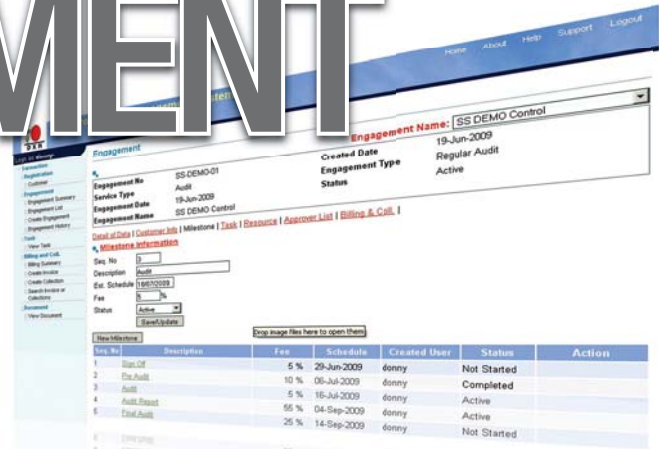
MENT

Home About Help Support Logout

Engagement Name: SS DEMO Control

Engagement

Created Date 19-Jun-2009
Engagement Type Regular Audit
Status Active

Engagement No SS-DEMO-01
Service Type Audit
Engagement Date 19-Jun-2009
Engagement Name SS DEMO Control

Detail of Data | Customer Info | Milestone | Task | Resource | Approver List | Billing & Coll. |

Milestone Information

Seq. No 3
Description Audit
Est. Schedule 16/07/2009
Fee 5 %
Status Active
Save/Update

New Milestone

Drop image files here to open them

| Seq. No | Description | Fee | Schedule | Created User | Status | Action |
|---|---|---|---|---|---|---|
| 1 | Sign Off | 5 % | 29-Jun-2009 | donny | Not Started | |
| 2 | Pre Audit | 10 % | 06-Jul-2009 | donny | Completed | |
| 3 | Audit | 5 % | 16-Jul-2009 | donny | Active | |
| 4 | Audit Report | 55 % | 04-Sep-2009 | donny | Active | |
| 5 | Final Audit | 25 % | 14-Sep-2009 | donny | Not Started | |

Transaction
Registration
Customer
Engagement
Engagement Summary
Engagement List
Create Engagement
Engagement History
Task
View Task
Billing and Coll.
Billing Summary
Create Invoice
Create Collection
Search Invoice or Collections
Document
View Document